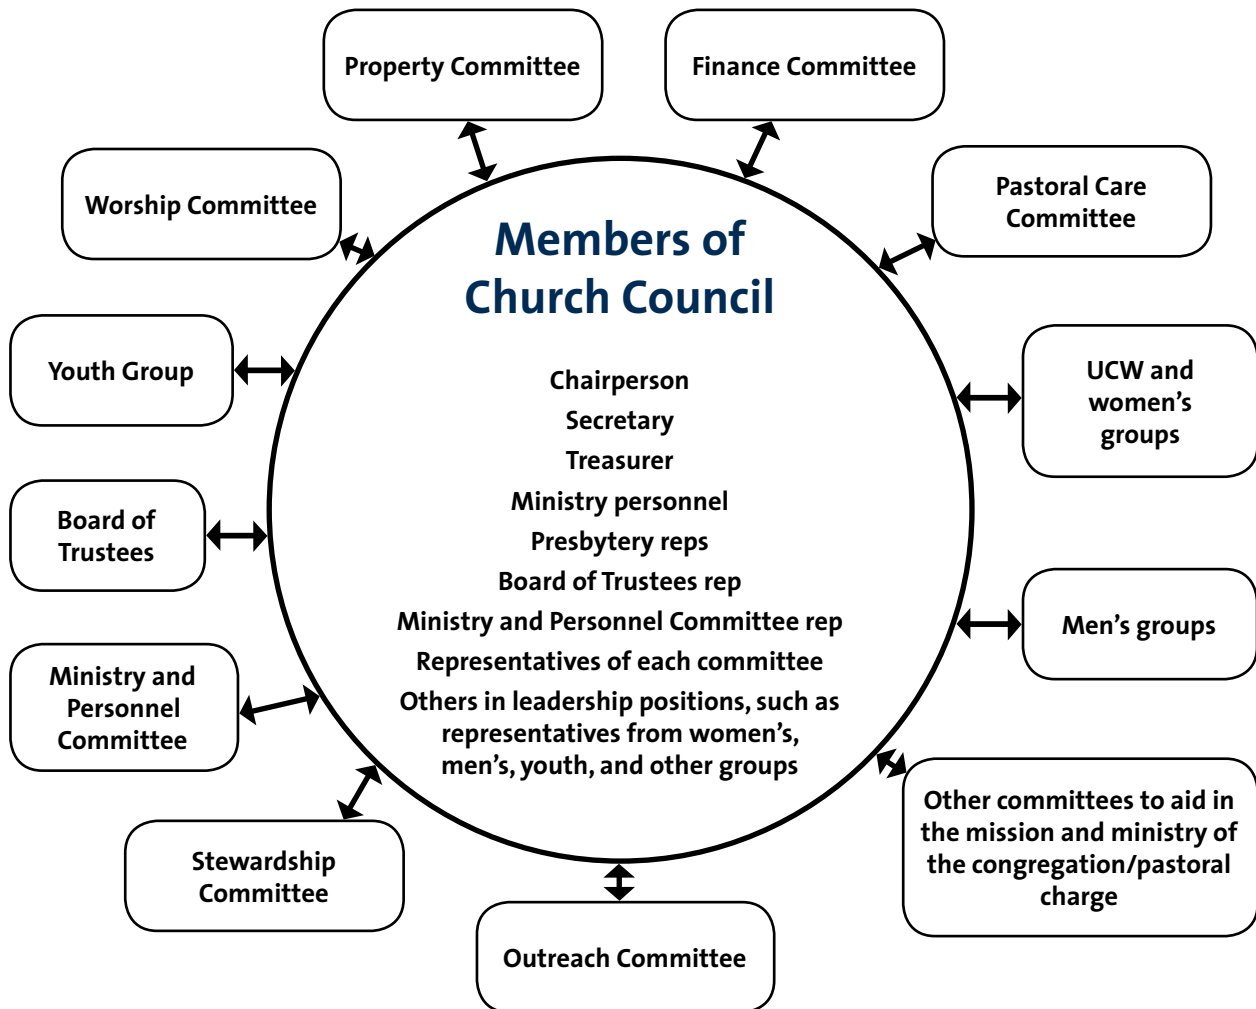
Property Committee

Finance Committee

Worship Committee

Pastoral Care Committee

Members of Church Council

Chairperson
Secretary
Treasurer
Ministry personnel
Presbytery reps
Board of Trustees rep
Ministry and Personnel Committee rep
Representatives of each committee
Others in leadership positions, such as representatives from women's, men's, youth, and other groups

Youth Group

UCW and women's groups

Board of Trustees

Men's groups

Ministry and Personnel Committee

Other committees to aid in the mission and ministry of the congregation/pastoral charge

Stewardship Committee

Outreach Committee